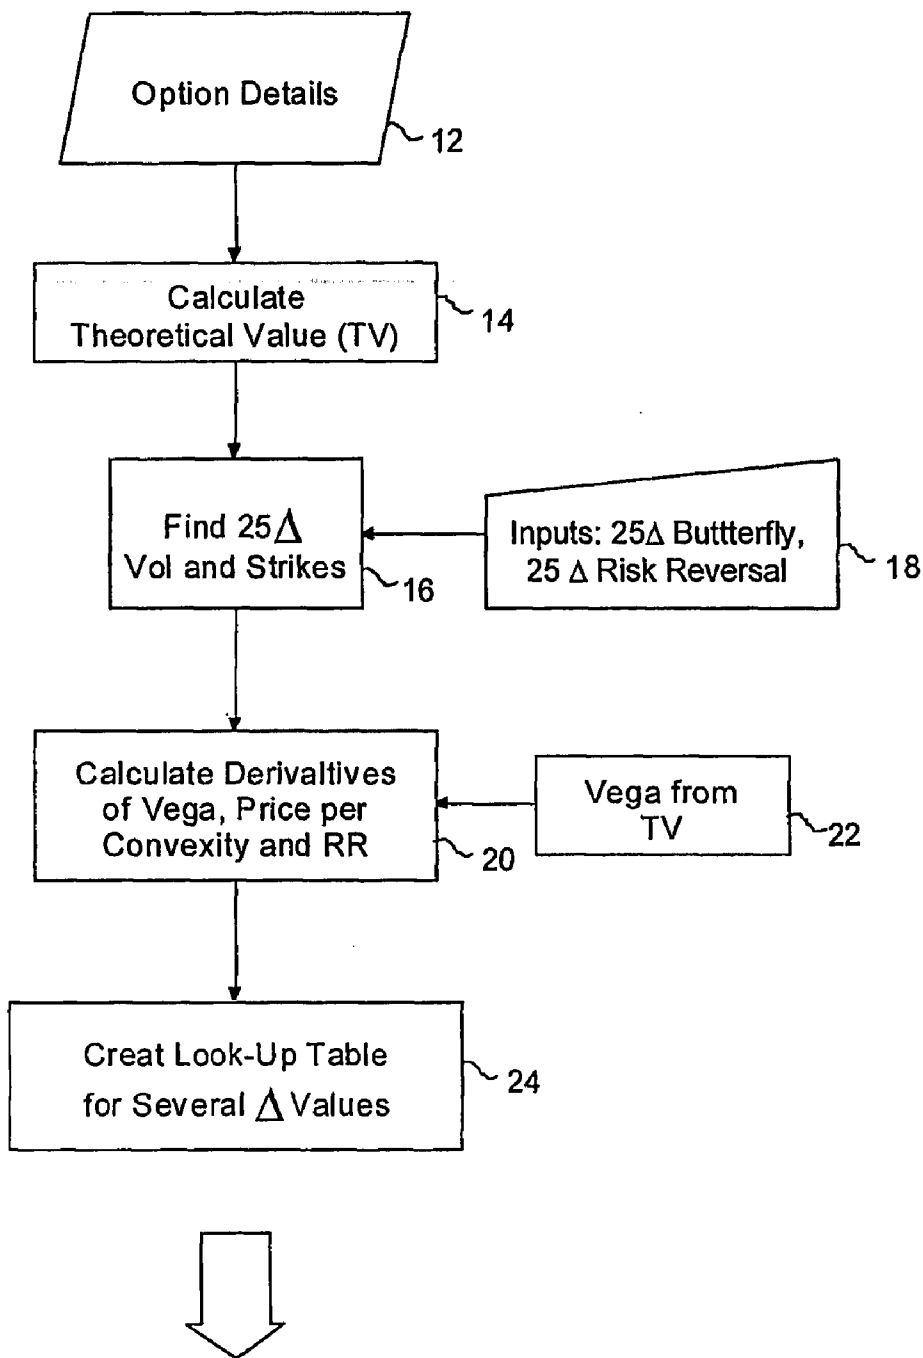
Option Details
12

Calculate Theoretical Value (TV)
14

Find 25$\Delta$ Vol and Strikes
16

Inputs: 25$\Delta$ Buttterfly, 25 $\Delta$ Risk Reversal
18

Calculate Derivaltives of Vega, Price per Convexity and RR
20

Vega from TV
22

Creat Look-Up Table for Several $\Delta$ Values
24